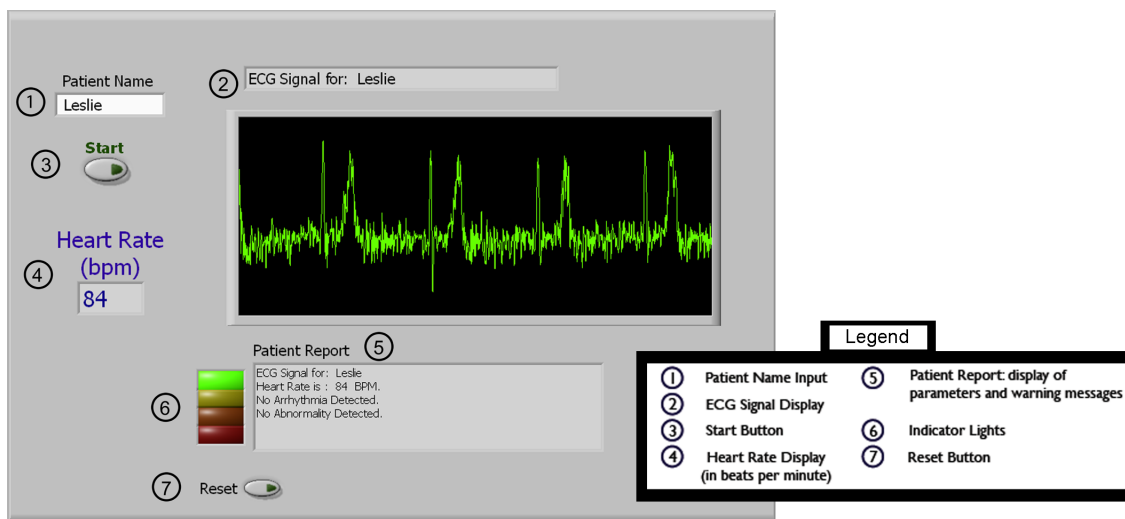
① Patient Name
Leslie

② ECG Signal for: Leslie

③ Start

Heart Rate (bpm)
④ 84

Patient Report ⑤

⑥ ECG Signal for: Leslie
Heart Rate is : 84 BPM.
No Arrhythmia Detected.
No Abnormality Detected.

⑦ Reset

Legend

① Patient Name Input
② ECG Signal Display
③ Start Button
④ Heart Rate Display (in beats per minute)
⑤ Patient Report: display of parameters and warning messages
⑥ Indicator Lights
⑦ Reset Button